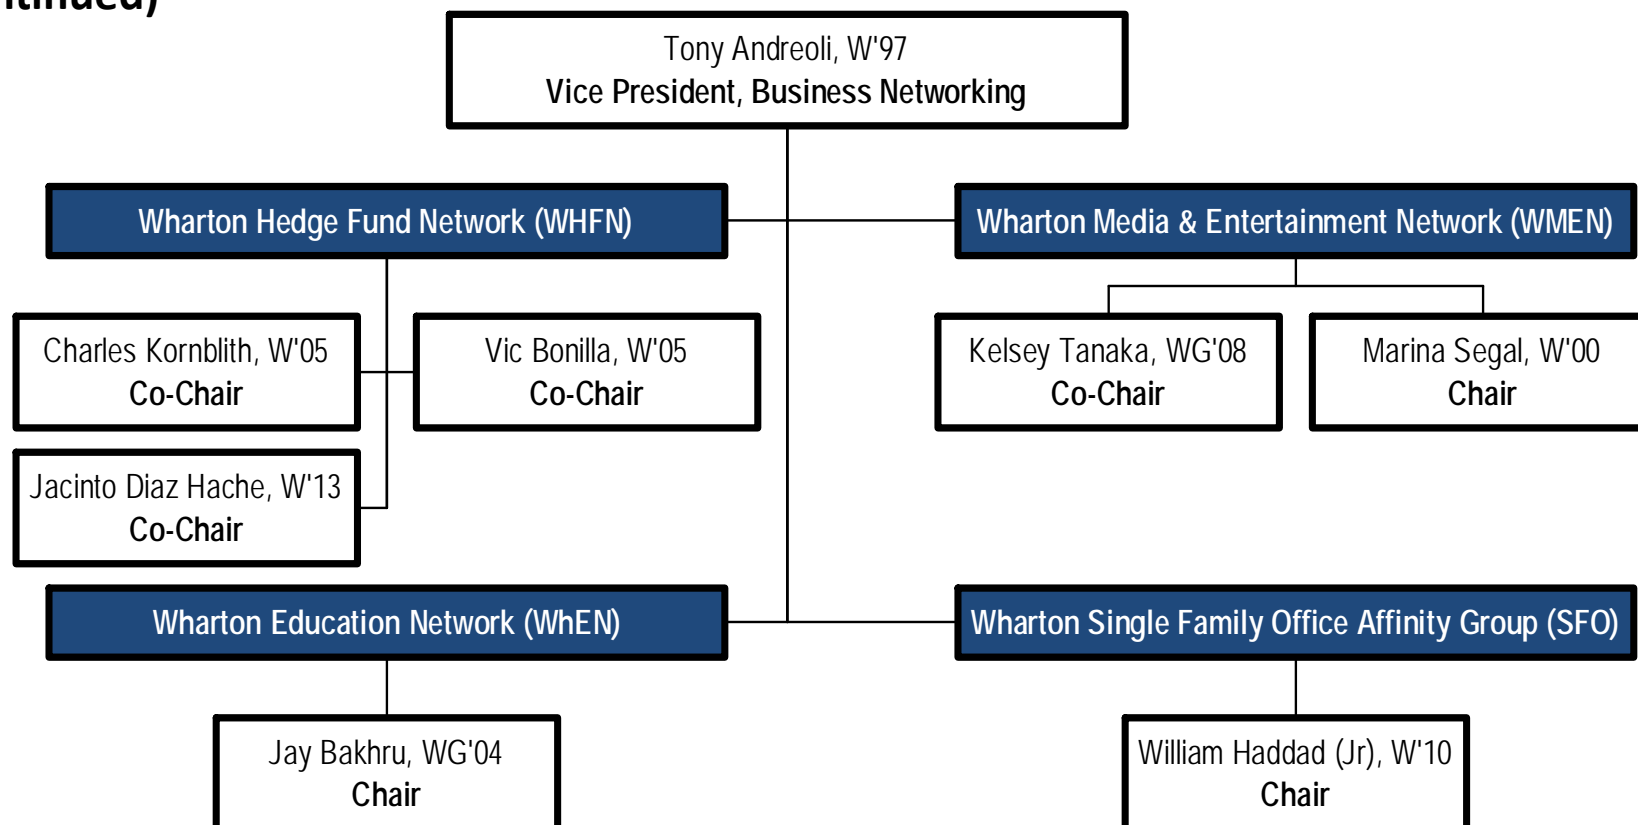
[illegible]ntinued)

Tony Andreoli, W'97
Vice President, Business Networking

Wharton Hedge Fund Network (WHFN)

Charles Kornblith, W'05
Co-Chair

Vic Bonilla, W'05
Co-Chair

Jacinto Diaz Hache, W'13
Co-Chair

Wharton Media & Entertainment Network (WMEN)

Kelsey Tanaka, WG'08
Co-Chair

Marina Segal, W'00
Chair

Wharton Education Network (WhEN)

Jay Bakhru, WG'04
Chair

Wharton Single Family Office Affinity Group (SFO)

William Haddad (Jr), W'10
Chair